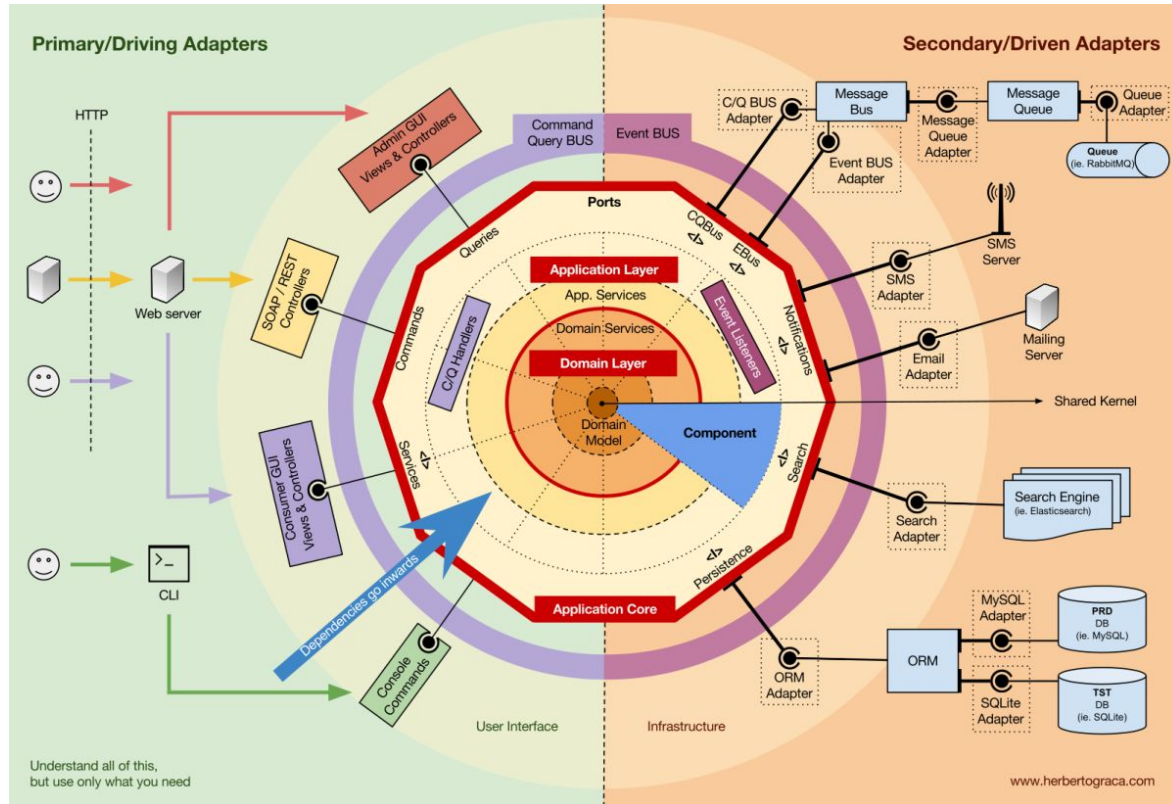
Primary/Driving Adapters

Secondary/Driven Adapters

HTTP

Web server

CLI

Admin GUI Views & Controllers

SOAP / REST Controllers

Consumer GUI Views & Controllers

Console Commands

Command Query BUS

Event BUS

Queries

Commands

Services

Ports

Application Layer

App. Services

C/Q Handlers

Domain Services

Event Listeners

Domain Layer

Domain Model

Component

CQBus

EBus

Notifications

Search

Persistence

Application Core

Dependencies go inwards

User Interface

Infrastructure

C/Q BUS Adapter

Message Bus

Event BUS Adapter

Message Queue Adapter

Message Queue

Queue Adapter

Queue (ie. RabbitMQ)

SMS Server

SMS Adapter

Mailing Server

Email Adapter

Shared Kernel

Search Engine (ie. Elasticsearch)

Search Adapter

MySQL Adapter

PRD DB (ie. MySQL)

ORM

ORM Adapter

SQLite Adapter

TST DB (ie. SQLite)

Understand all of this, but use only what you need

www.herbertograca.com